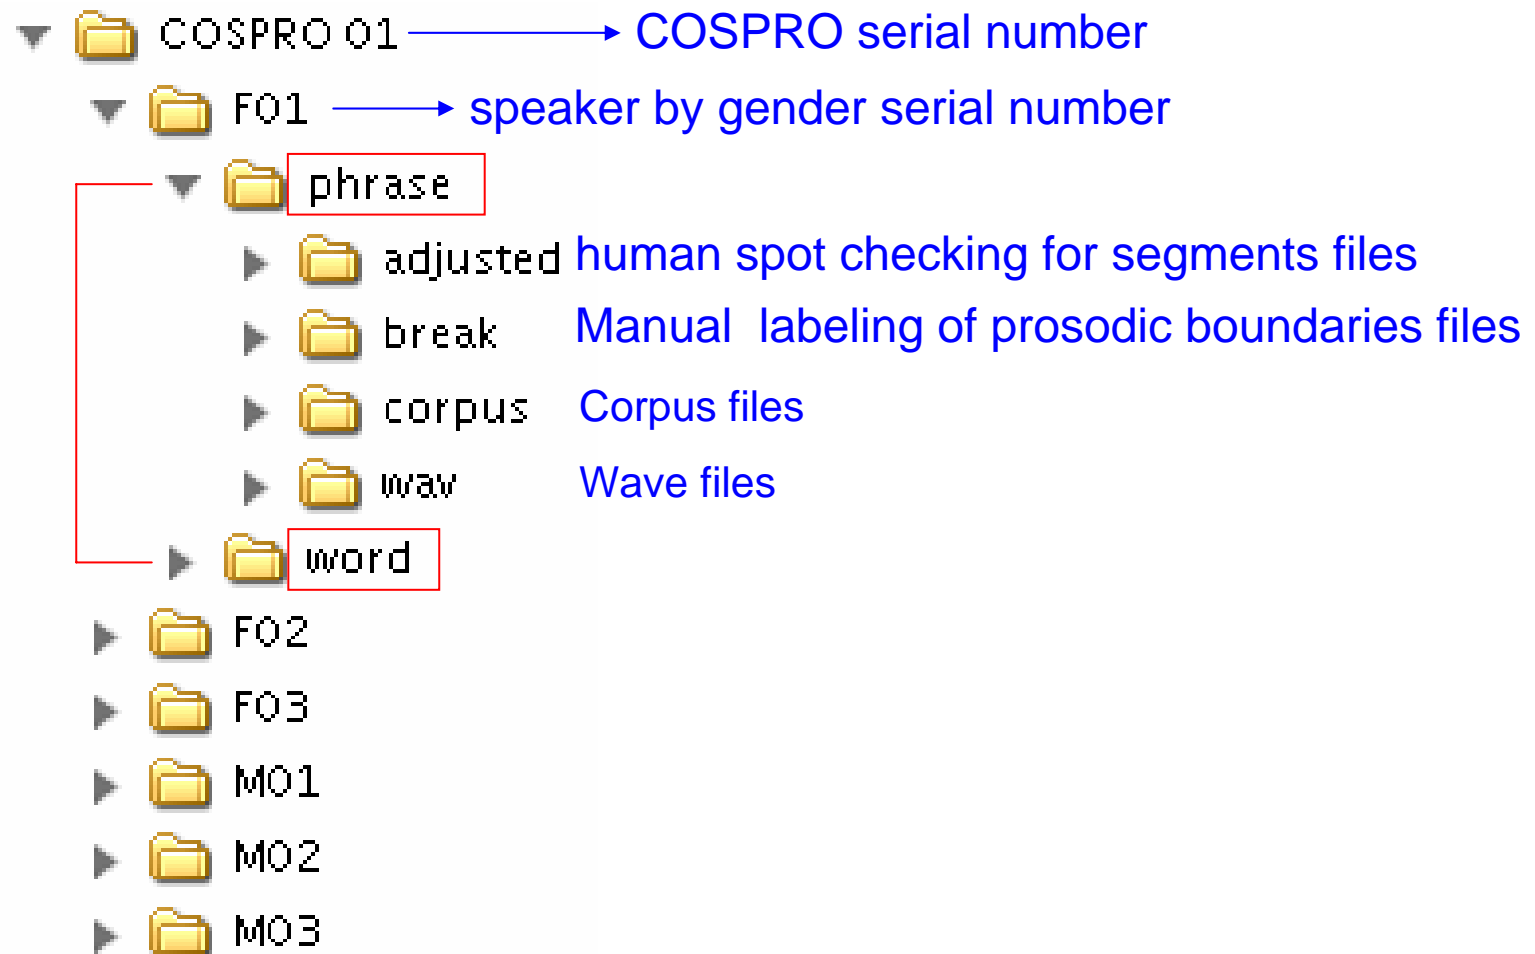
COSPRO 01 COSPRO serial number

F01 speaker by gender serial number

phrase

adjusted human spot checking for segments files

break Manual labeling of prosodic boundaries files

corpus Corpus files

wav Wave files

word

F02

F03

M01

M02

M03